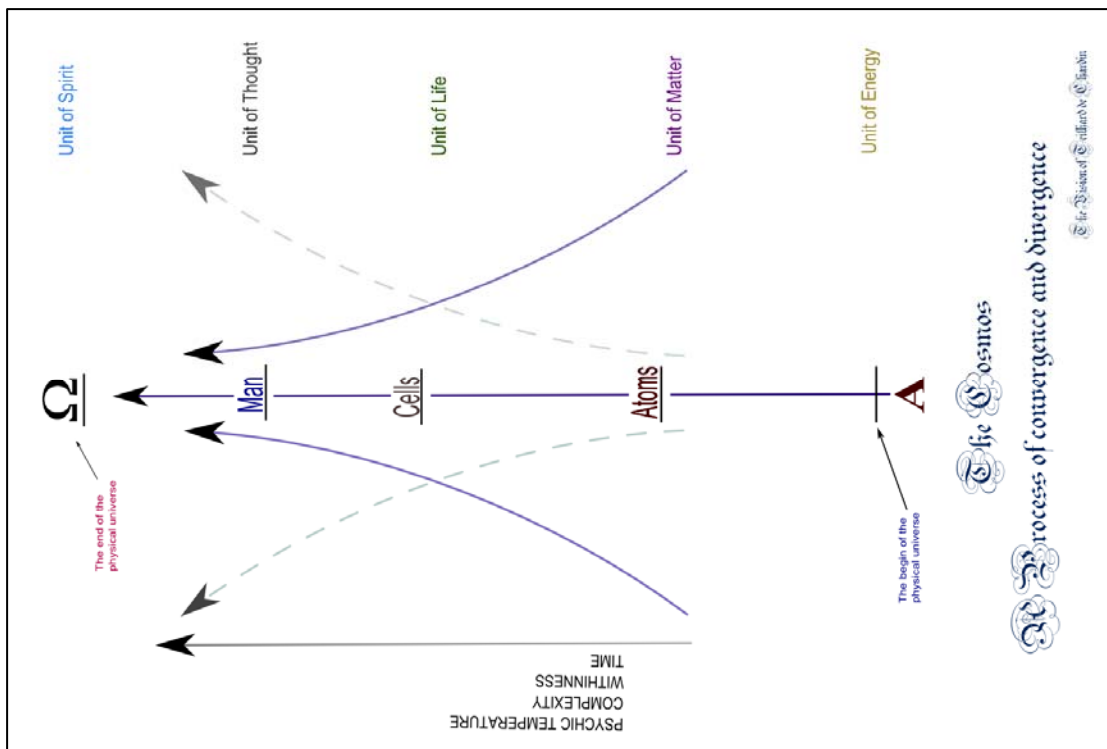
Unit of Spirit
Unit of Thought
Unit of Life
Unit of Matter
Unit of Energy

Ω
Man
Cells
Atoms
A

The end of the physical universe
The begin of the physical universe

PSYCHIC TEMPERATURE
COMPLEXITY
WITHINNESS
TIME

The Cosmos
A Process of convergence and divergence
The Vision of Teilhard de Chardin